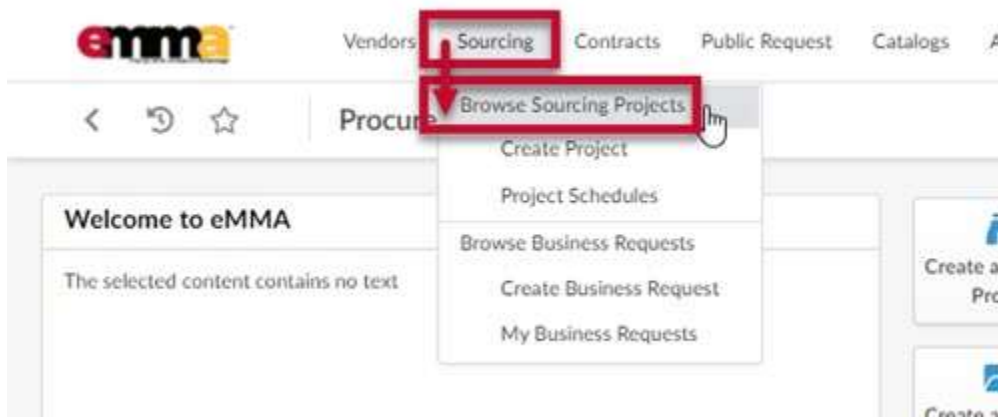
emma

Vendors Sourcing Contracts Public Request Catalogs A

Procur

Browse Sourcing Projects
Create Project
Project Schedules
Browse Business Requests
Create Business Request
My Business Requests

Welcome to eMMA

The selected content contains no text

Create a
Pro

Create a